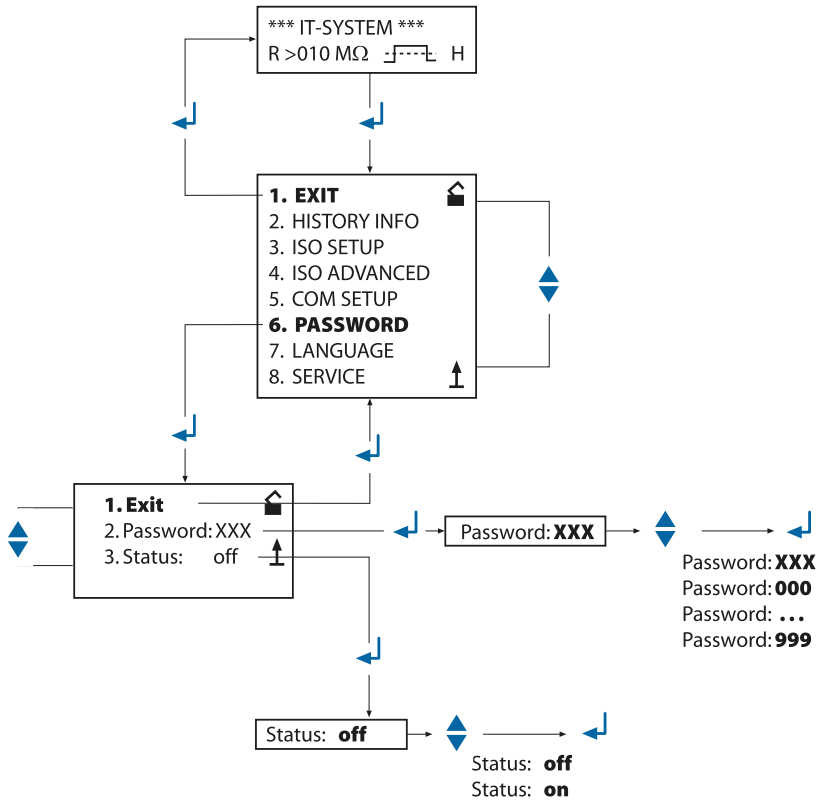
*** IT-SYSTEM ***
R >010 MΩ H

1. EXIT
2. HISTORY INFO
3. ISO SETUP
4. ISO ADVANCED
5. COM SETUP
6. PASSWORD
7. LANGUAGE
8. SERVICE

1. Exit
2. Password: XXX
3. Status: off

Password: XXX

Password: XXX
Password: 000
Password: ...
Password: 999

Status: off

Status: off
Status: on